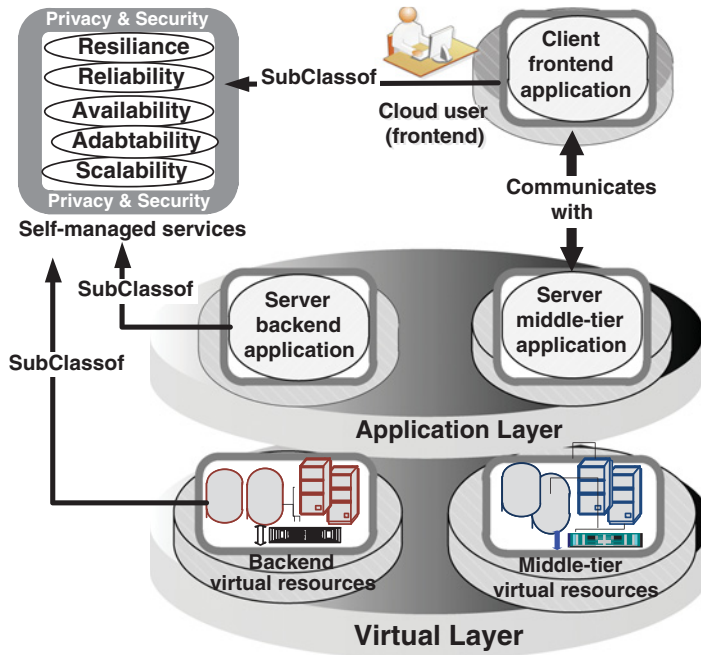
Privacy & Security
Resiliance
Reliability
Availability
Adabtability
Scalability
Privacy & Security
Self-managed services

SubClassof

Client frontend application
Cloud user (frontend)

Communicates with

SubClassof

Server backend application

Server middle-tier application

SubClassof

Application Layer

Backend virtual resources

Middle-tier virtual resources

Virtual Layer